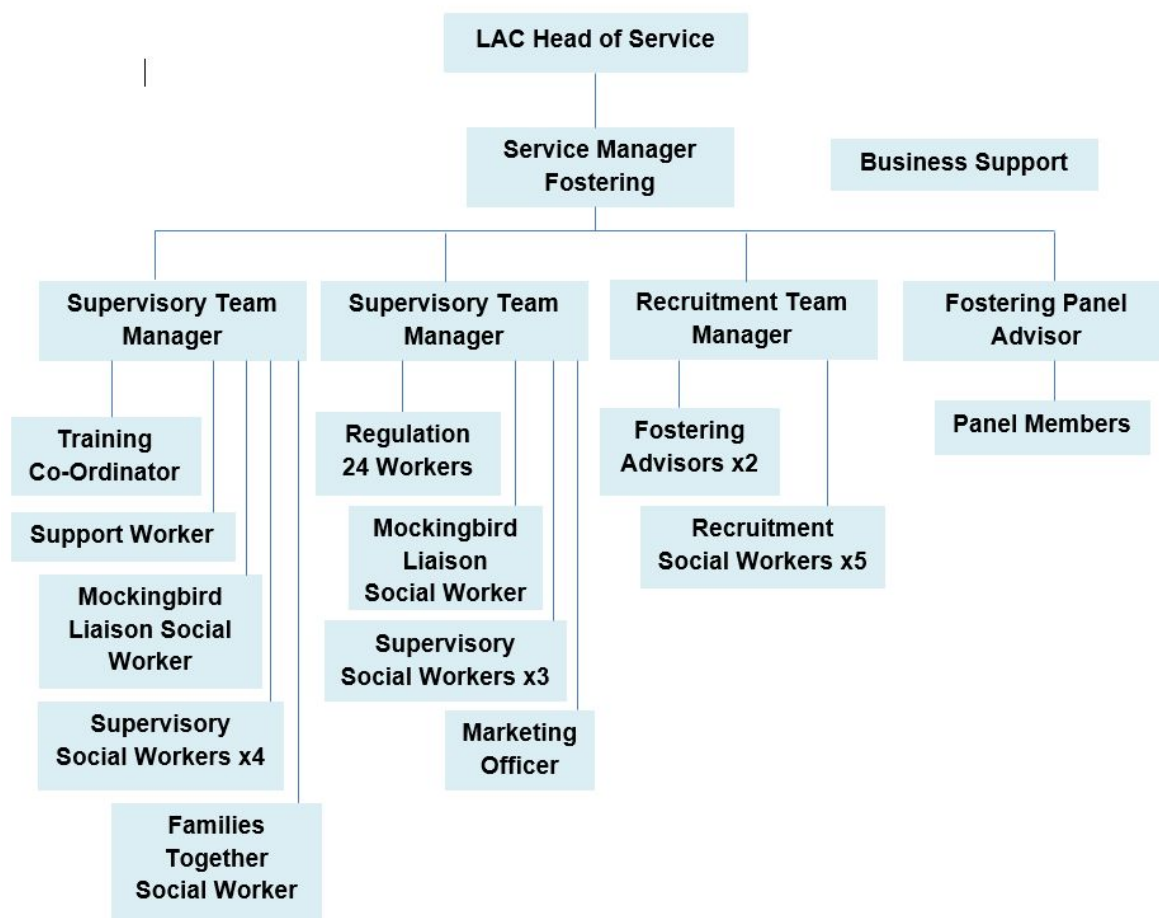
LAC Head of Service

Service Manager Fostering

Business Support

Supervisory Team Manager

Supervisory Team Manager

Recruitment Team Manager

Fostering Panel Advisor

Training Co-Ordinator

Support Worker

Mockingbird Liaison Social Worker

Supervisory Social Workers x4

Families Together Social Worker

Regulation 24 Workers

Mockingbird Liaison Social Worker

Supervisory Social Workers x3

Marketing Officer

Fostering Advisors x2

Recruitment Social Workers x5

Panel Members